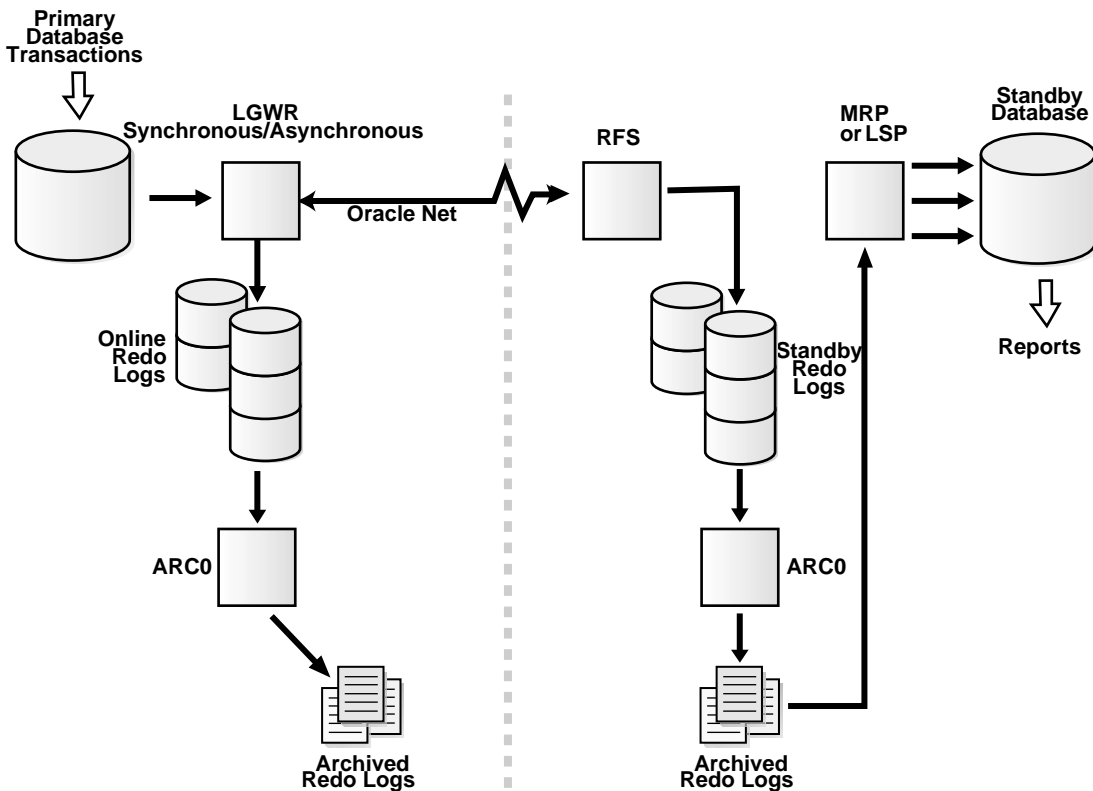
Primary Database Transactions

LGWR Synchronous/Asynchronous

Oracle Net

RFS

MRP or LSP

Standby Database

Online Redo Logs

Standby Redo Logs

Reports

ARC0

ARC0

Archived Redo Logs

Archived Redo Logs